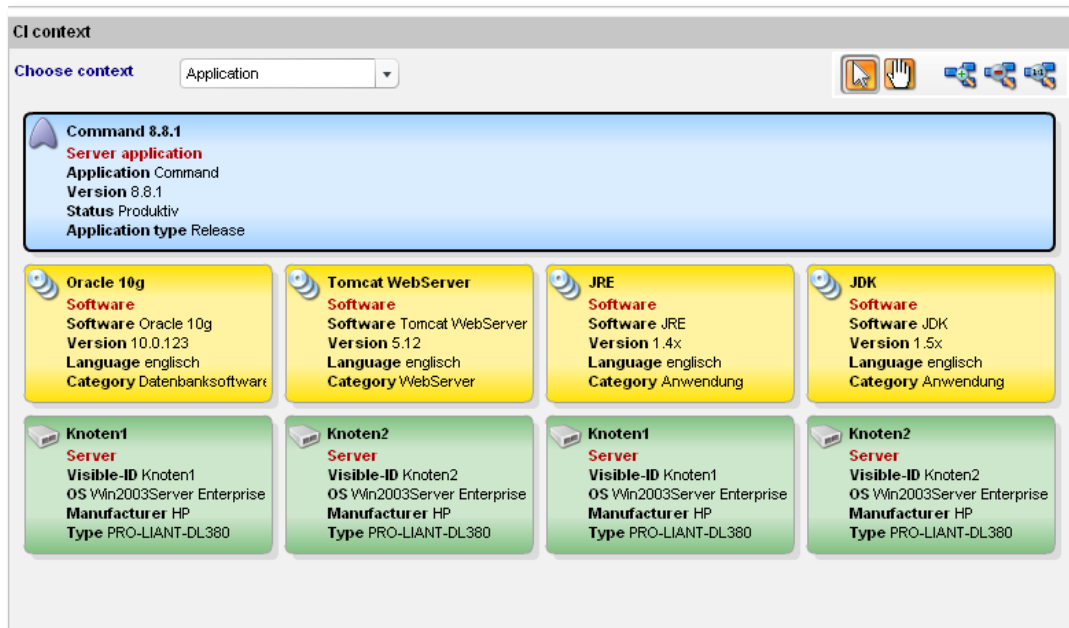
CI context

Choose context Application

Command 8.8.1
Server application
Application Command
Version 8.8.1
Status Produktiv
Application type Release

Oracle 10g
Software
Software Oracle 10g
Version 10.0.123
Language englisch
Category Datenbanksoftware

Tomcat WebServer
Software
Software Tomcat WebServer
Version 5.12
Language englisch
Category WebServer

JRE
Software
Software JRE
Version 1.4x
Language englisch
Category Anwendung

JDK
Software
Software JDK
Version 1.5x
Language englisch
Category Anwendung

Knoten1
Server
Visible-ID Knoten1
OS Win2003Server Enterprise
Manufacturer HP
Type PRO-LIANT-DL380

Knoten2
Server
Visible-ID Knoten2
OS Win2003Server Enterprise
Manufacturer HP
Type PRO-LIANT-DL380

Knoten1
Server
Visible-ID Knoten1
OS Win2003Server Enterprise
Manufacturer HP
Type PRO-LIANT-DL380

Knoten2
Server
Visible-ID Knoten2
OS Win2003Server Enterprise
Manufacturer HP
Type PRO-LIANT-DL380